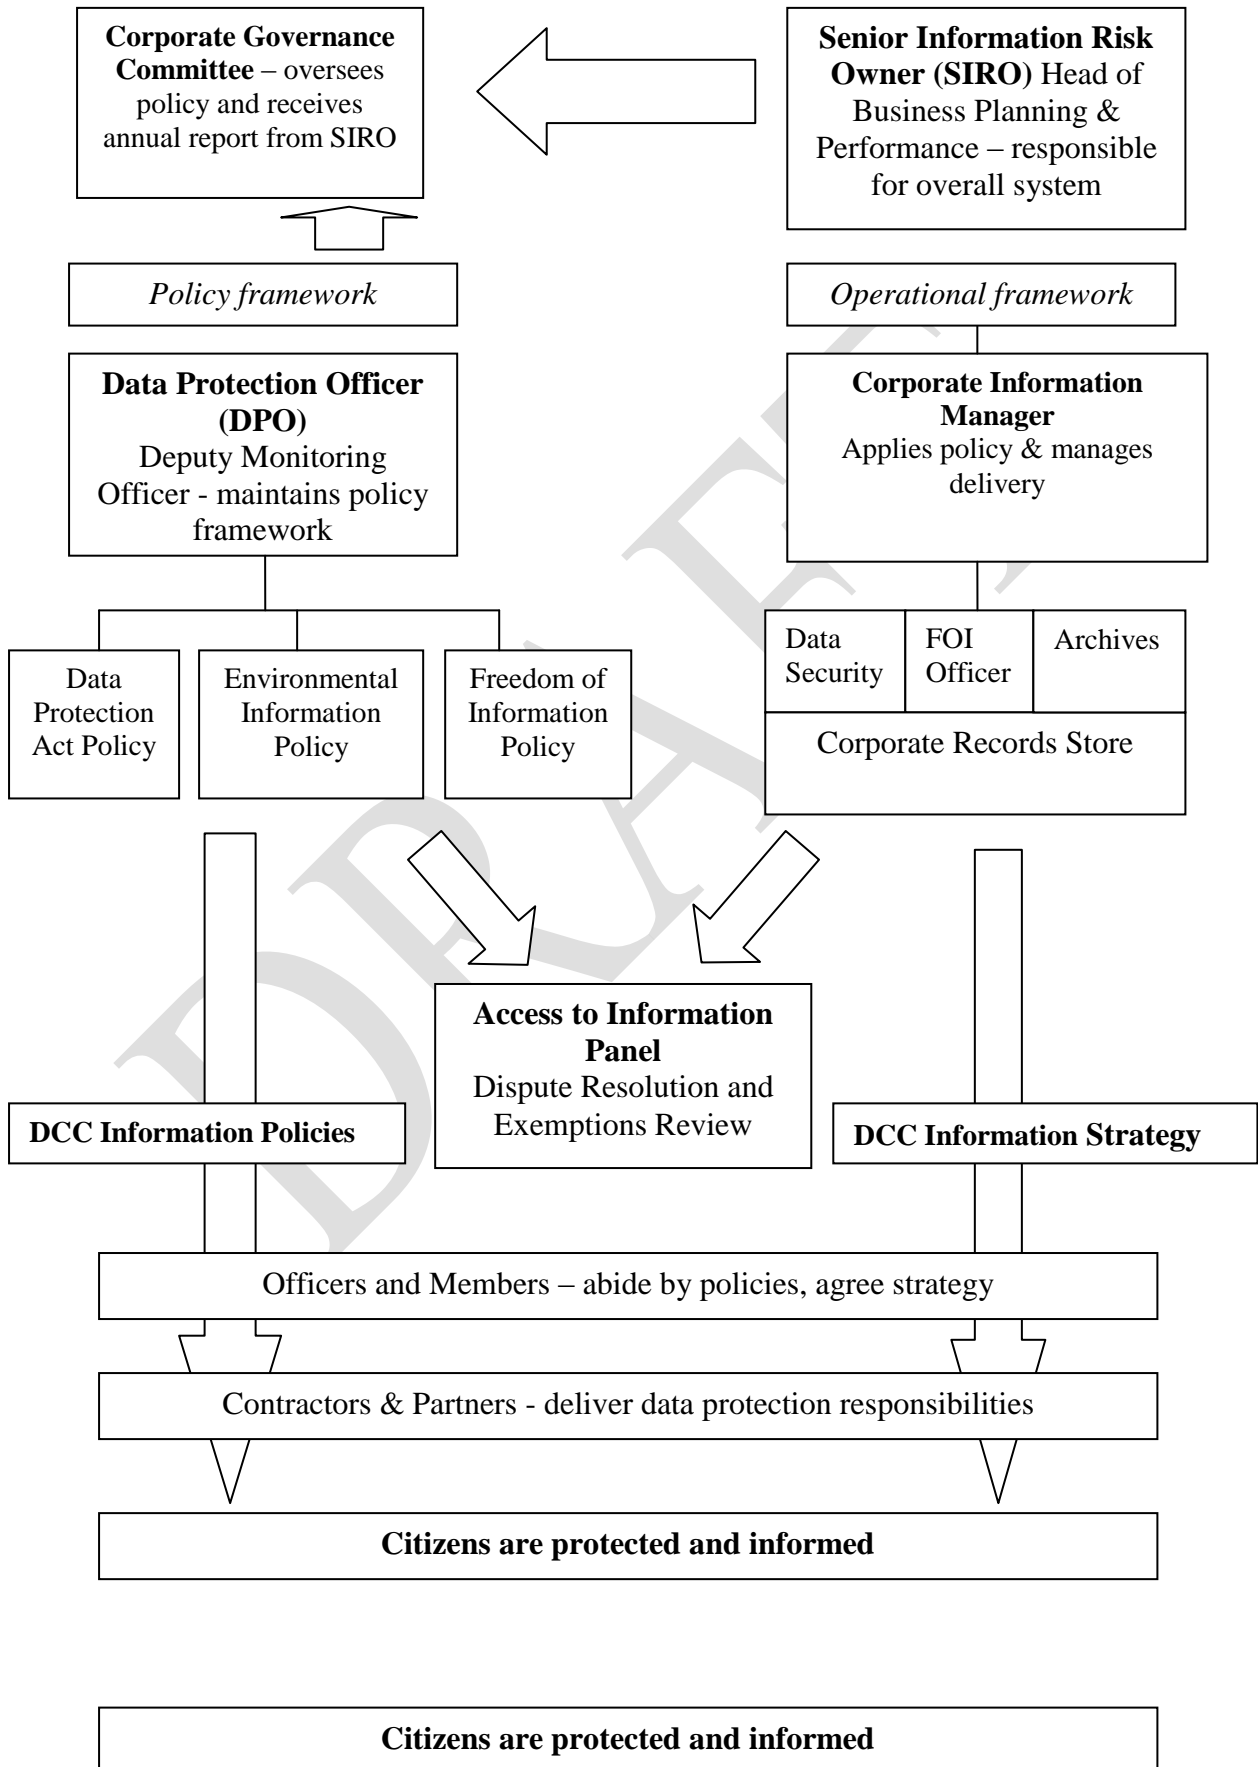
**Corporate Governance Committee** – oversees policy and receives annual report from SIRO

**Senior Information Risk Owner (SIRO)** Head of Business Planning & Performance – responsible for overall system

*Policy framework*

*Operational framework*

**Data Protection Officer (DPO)**
Deputy Monitoring Officer - maintains policy framework

**Corporate Information Manager**
Applies policy & manages delivery

Data Protection Act Policy

Environmental Information Policy

Freedom of Information Policy

Data Security

FOI Officer

Archives

Corporate Records Store

**Access to Information Panel**
Dispute Resolution and Exemptions Review

**DCC Information Policies**

**DCC Information Strategy**

Officers and Members – abide by policies, agree strategy

Contractors & Partners - deliver data protection responsibilities

**Citizens are protected and informed**

**Citizens are protected and informed**

DRAFT